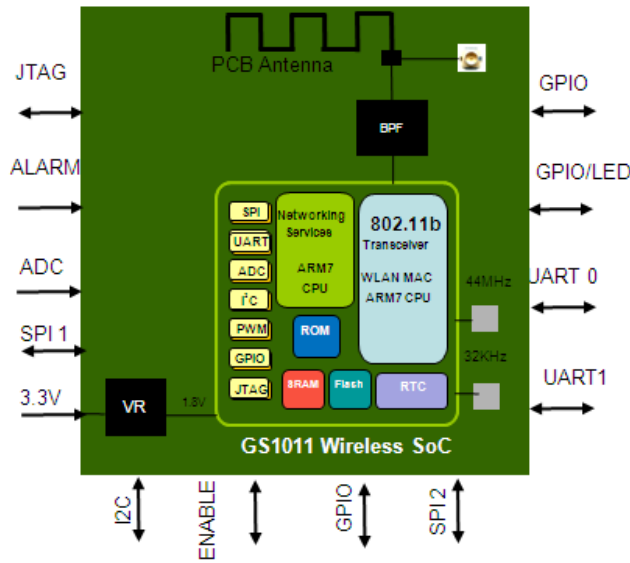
PCB Antenna

JTAG

GPIO

BPF

ALARM

GPIO/LED

SPI

UART

ADC

I²C

PWM

GPIO

JTAG

Networking Services

ARM7 CPU

802.11b Transceiver

WLAN MAC ARM7 CPU

ROM

SRAM

Flash

RTC

44MHz

32KHz

ADC

UART 0

SPI 1

3.3V

VR

1.8V

UART1

GS1011 Wireless SoC

I2C

ENABLE

GPIO

SPI 2